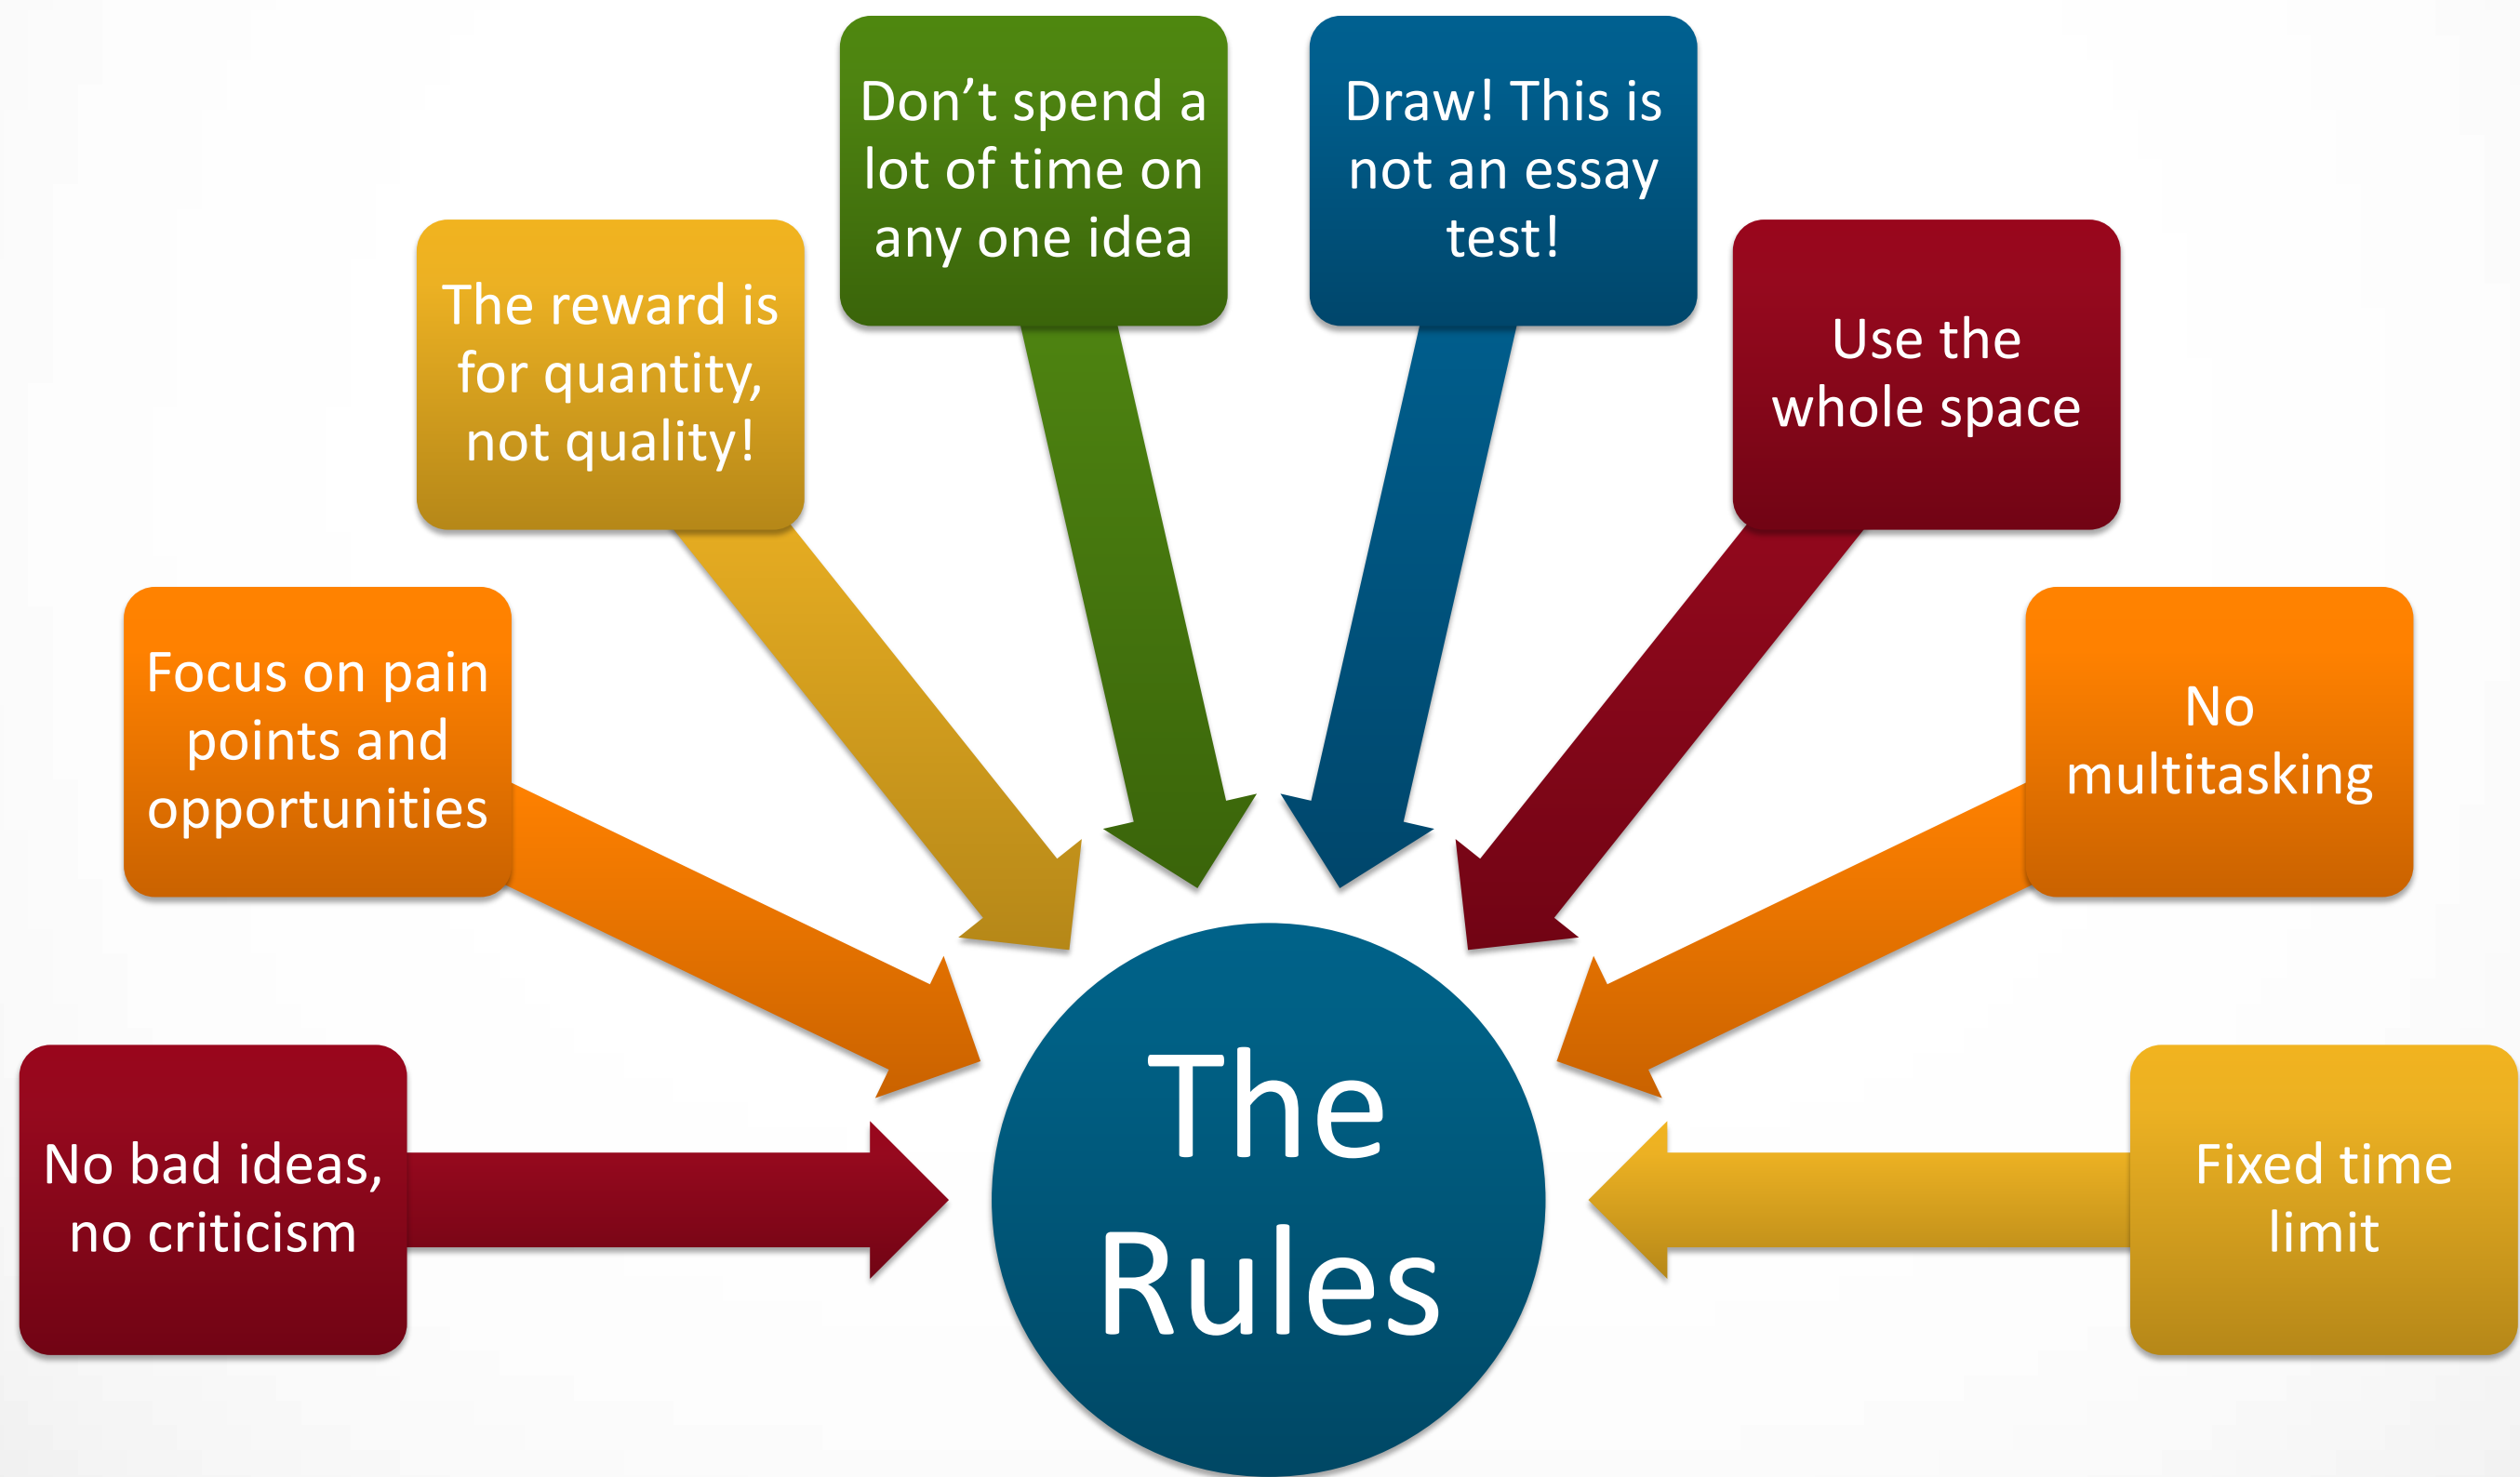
The Rules

No bad ideas, no criticism

Focus on pain points and opportunities

The reward is for quantity, not quality!

Don’t spend a lot of time on any one idea

Draw! This is not an essay test!

Use the whole space

No multitasking

Fixed time limit